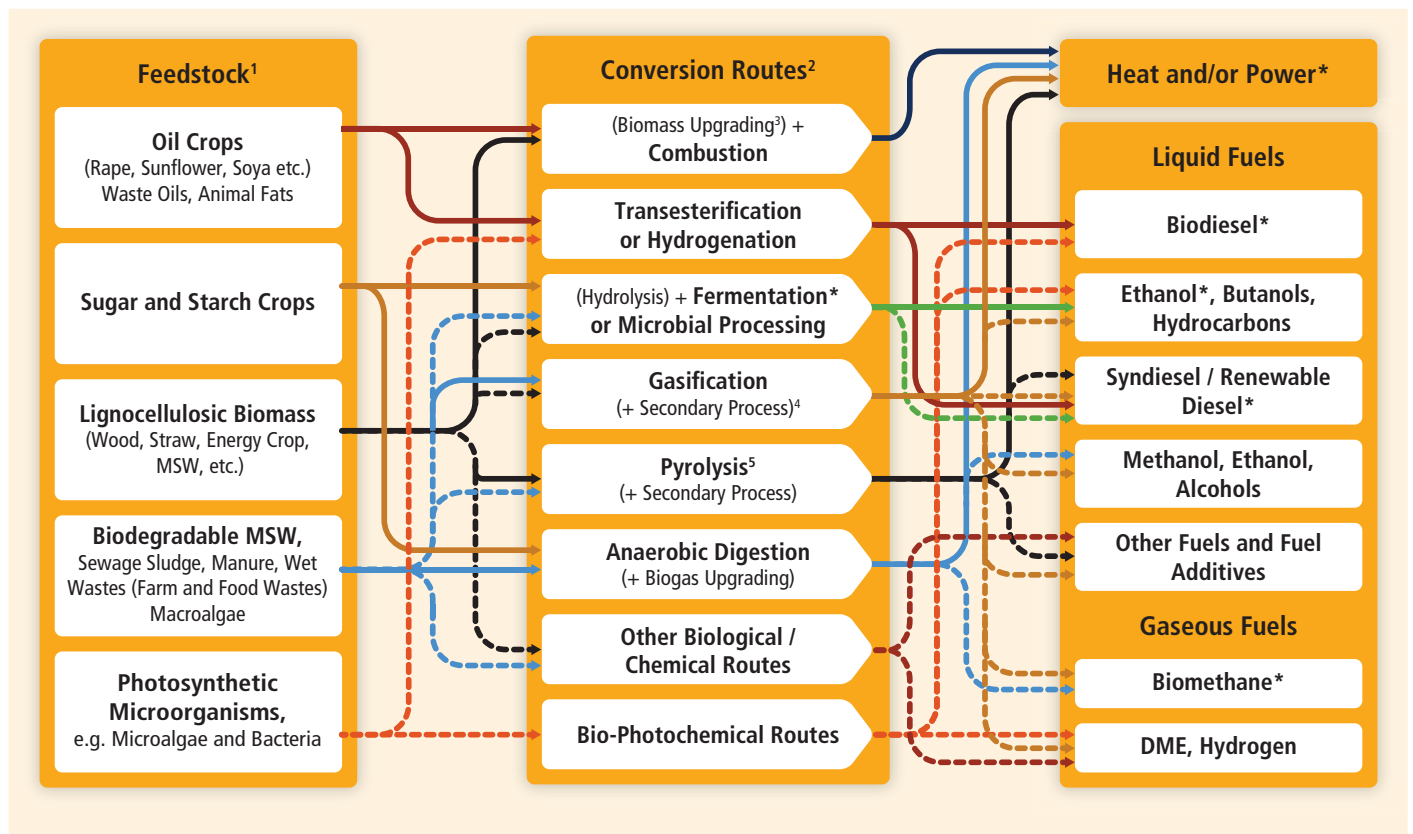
Feedstock$^1$

Oil Crops
(Rape, Sunflower, Soya etc.)
Waste Oils, Animal Fats

Sugar and Starch Crops

Lignocellulosic Biomass
(Wood, Straw, Energy Crop, MSW, etc.)

Biodegradable MSW,
Sewage Sludge, Manure, Wet Wastes (Farm and Food Wastes)
Macroalgae

Photosynthetic Microorganisms,
e.g. Microalgae and Bacteria

Conversion Routes$^2$

(Biomass Upgrading$^3$) +
Combustion

Transesterification or Hydrogenation

(Hydrolysis) + Fermentation* or Microbial Processing

Gasification
(+ Secondary Process)$^4$

Pyrolysis$^5$
(+ Secondary Process)

Anaerobic Digestion
(+ Biogas Upgrading)

Other Biological / Chemical Routes

Bio-Photochemical Routes

Heat and/or Power*

Liquid Fuels

Biodiesel*

Ethanol*, Butanols, Hydrocarbons

Syndiesel / Renewable Diesel*

Methanol, Ethanol, Alcohols

Other Fuels and Fuel Additives

Gaseous Fuels

Biomethane*

DME, Hydrogen